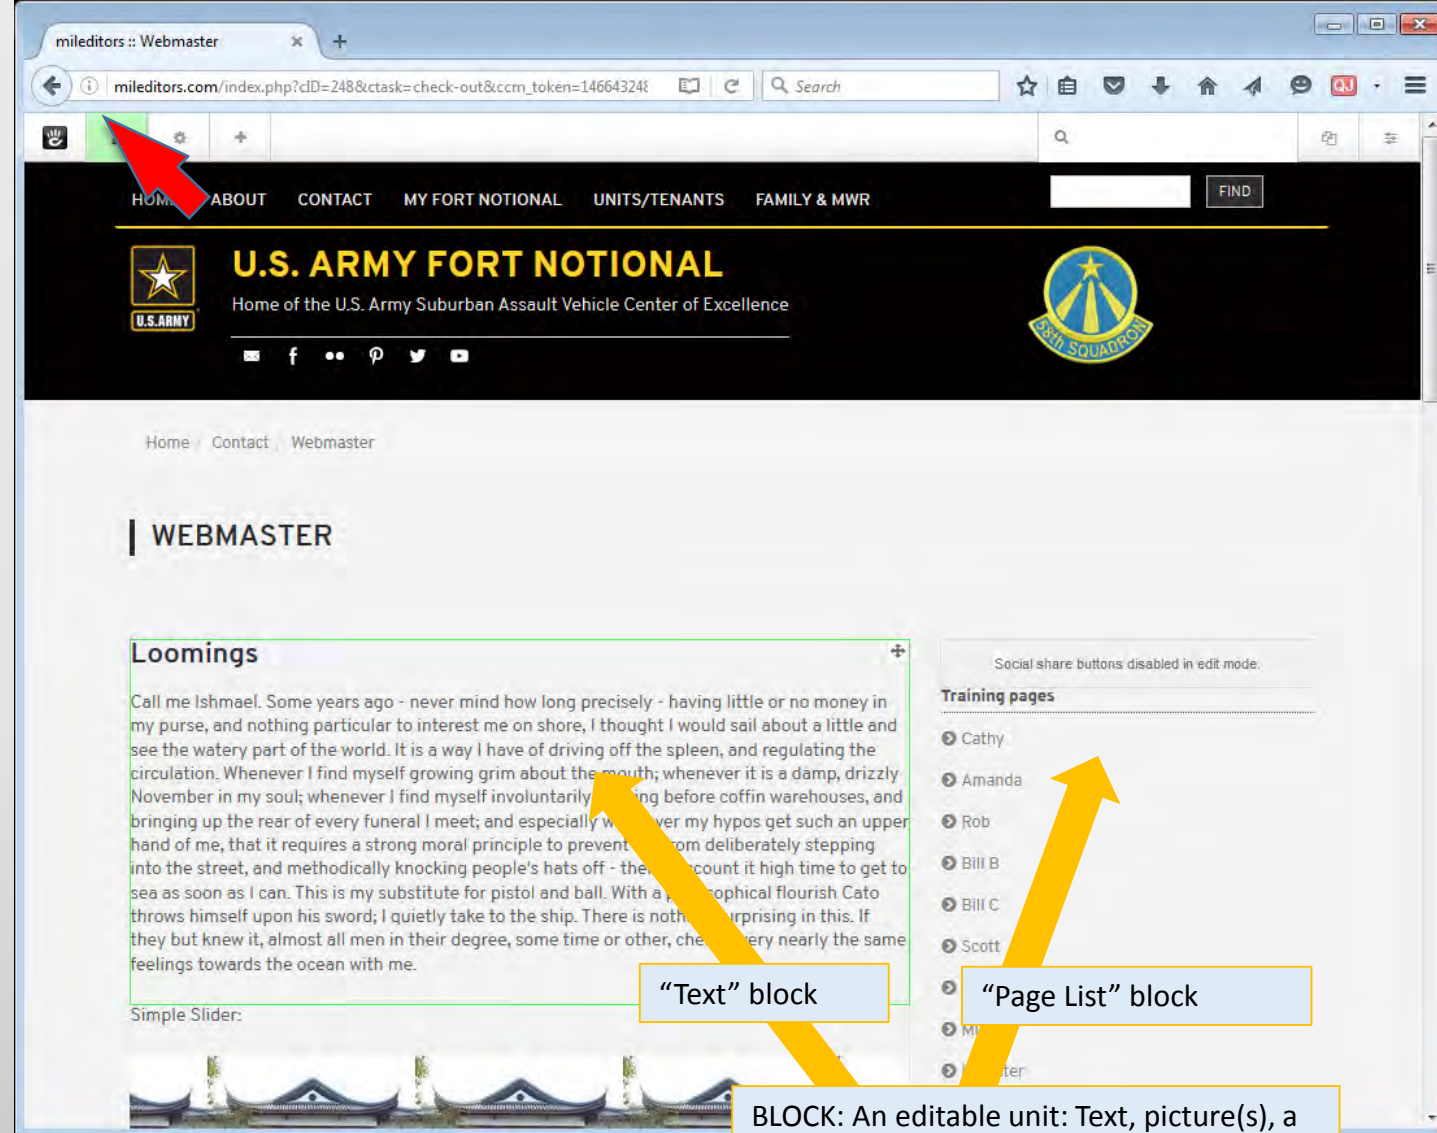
mileditors :: Webmaster

mileditors.com/index.php?cID=248&ctask=check-out&ccm_token=14664324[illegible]

Search

QJ

HOM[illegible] ABOUT CONTACT MY FORT NOTIONAL UNITS/TENANTS FAMILY & MWR

FIND

U.S.ARMY

U.S. ARMY FORT NOTIONAL

Home of the U.S. Army Suburban Assault Vehicle Center of Excellence

58th SQUADRON

Home / Contact / Webmaster

WEBMASTER

Loomings

Call me Ishmael. Some years ago - never mind how long precisely - having little or no money in my purse, and nothing particular to interest me on shore, I thought I would sail about a little and see the watery part of the world. It is a way I have of driving off the spleen, and regulating the circulation. Whenever I find myself growing grim about the mouth; whenever it is a damp, drizzly November in my soul; whenever I find myself involuntarily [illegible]ing before coffin warehouses, and bringing up the rear of every funeral I meet; and especially w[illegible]ver my hypos get such an upper hand of me, that it requires a strong moral principle to prevent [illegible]om deliberately stepping into the street, and methodically knocking people's hats off - the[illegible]count it high time to get to sea as soon as I can. This is my substitute for pistol and ball. With a p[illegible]sophical flourish Cato throws himself upon his sword; I quietly take to the ship. There is noth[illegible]urprising in this. If they but knew it, almost all men in their degree, some time or other, che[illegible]ery nearly the same feelings towards the ocean with me.

“Text” block

Simple Slider:

Social share buttons disabled in edit mode.

Training pages

Cathy

Amanda

Rob

Bill B

Bill C

Scott

“Page List” block

Mi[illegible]

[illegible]ter

BLOCK: An editable unit: Text, picture(s), a